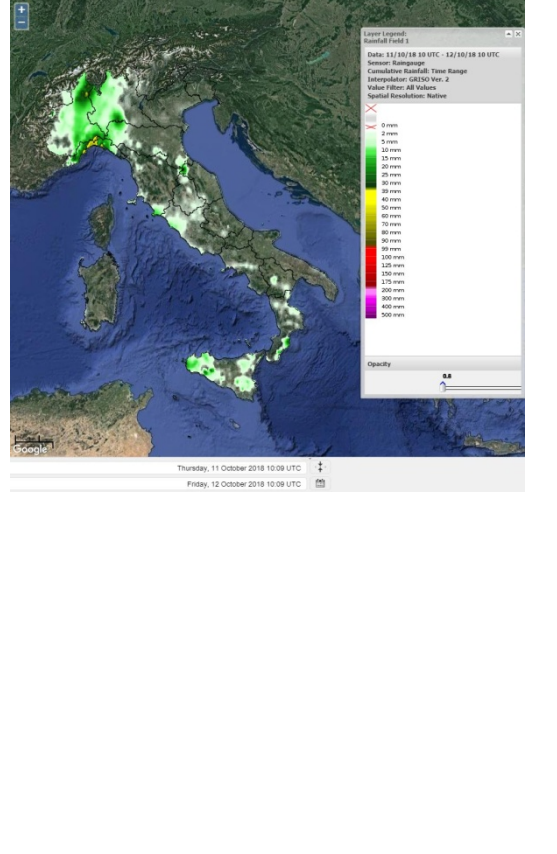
+
−

Layer Legend:
Rainfall Field 1

Data: 11/10/18 10 UTC - 12/10/18 10 UTC
Sensor: Raingauge
Cumulative Rainfall: Time Range
Interpolator: GRISO Ver. 2
Value Filter: All Values
Spatial Resolution: Native

0 mm
2 mm
5 mm
10 mm
15 mm
20 mm
25 mm
30 mm
35 mm
40 mm
50 mm
60 mm
70 mm
80 mm
90 mm
99 mm
100 mm
125 mm
150 mm
175 mm
200 mm
300 mm
400 mm
500 mm

Opacity
0.8

Google

Thursday, 11 October 2018 10:09 UTC
Friday, 12 October 2018 10:09 UTC